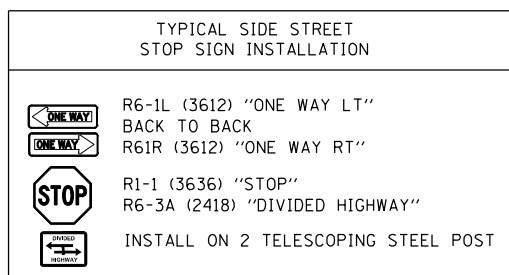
TYPICAL SIDE STREET
STOP SIGN INSTALLATION

ONE WAY
ONE WAY
R6-1L (3612) ''ONE WAY LT''
BACK TO BACK
R61R (3612) ''ONE WAY RT''

STOP
R1-1 (3636) ''STOP''
R6-3A (2418) ''DIVIDED HIGHWAY''

DIVIDED
HIGHWAY
INSTALL ON 2 TELESCOPING STEEL POST